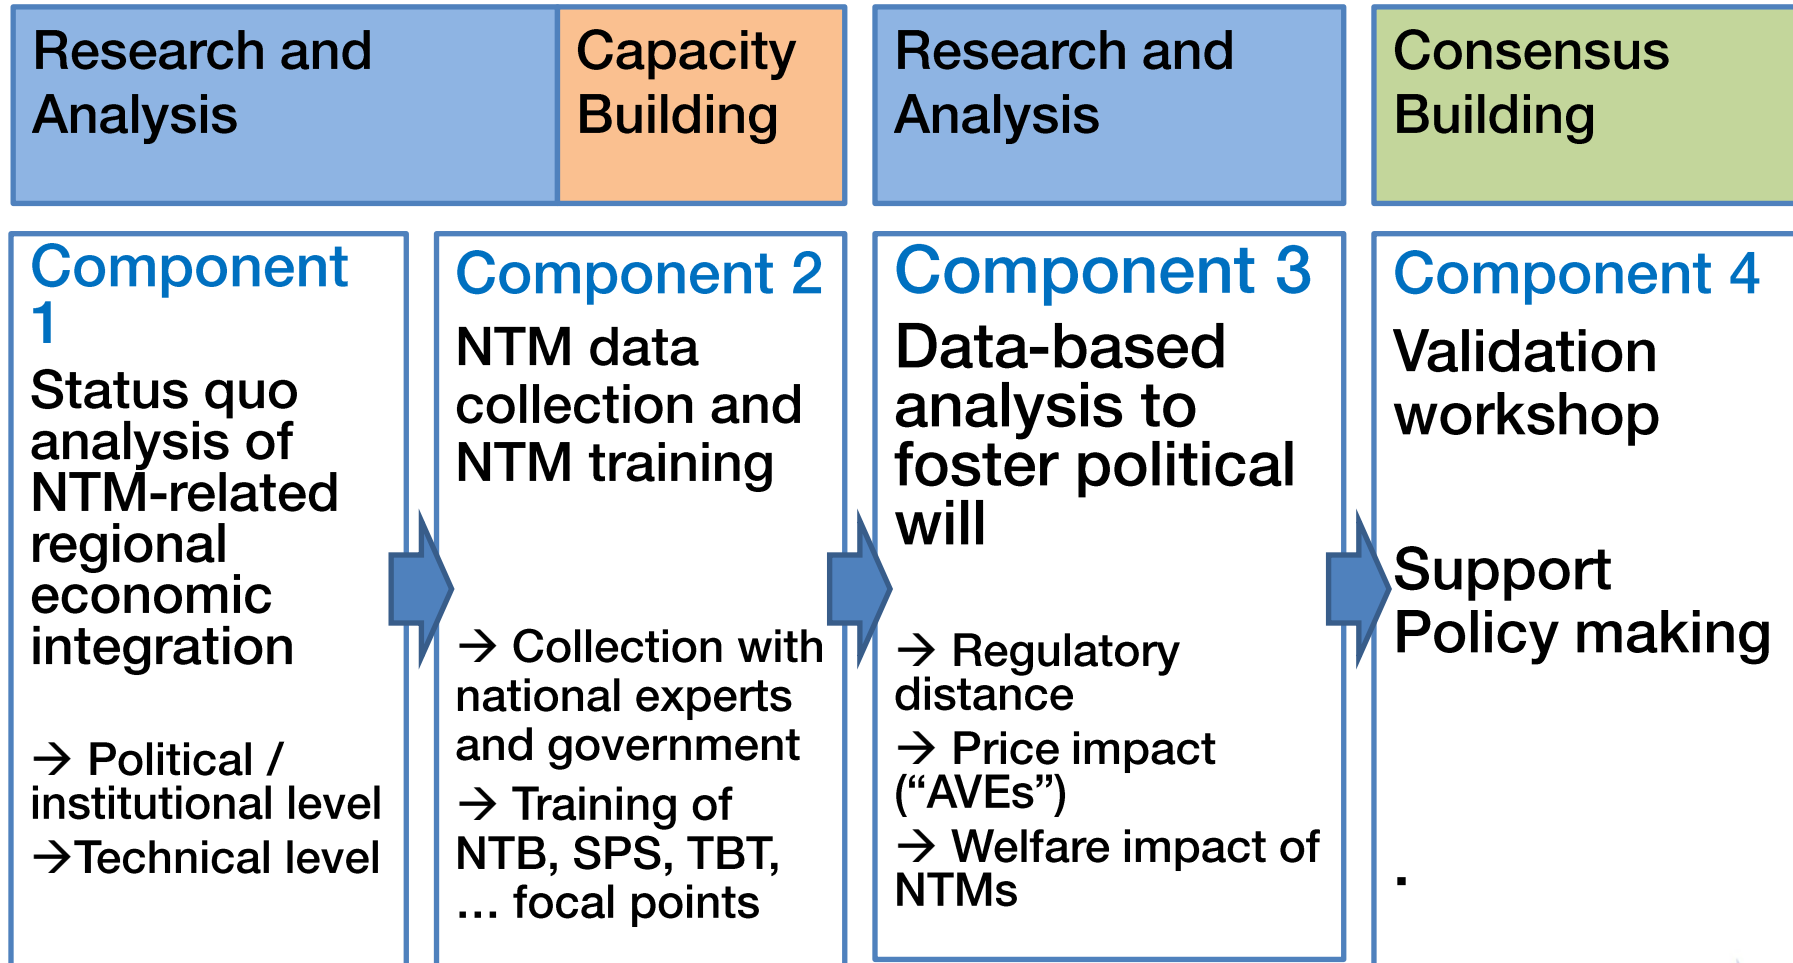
Research and Analysis

Capacity Building

Research and Analysis

Consensus Building

Component 1

Status quo analysis of NTM-related regional economic integration

→ Political / institutional level
→Technical level

Component 2

NTM data collection and NTM training

→ Collection with national experts and government
→ Training of NTB, SPS, TBT, … focal points

Component 3

Data-based analysis to foster political will

→ Regulatory distance
→ Price impact ("AVEs")
→ Welfare impact of NTMs

Component 4

Validation workshop

Support Policy making

.